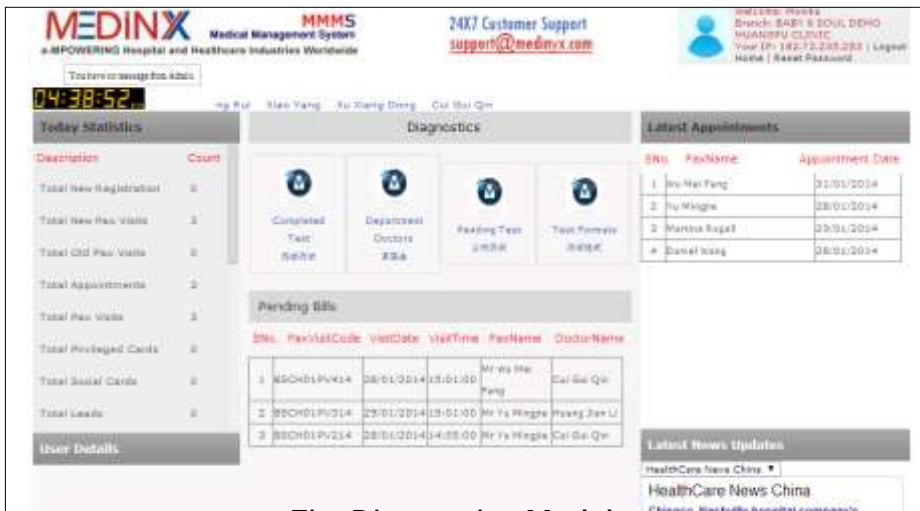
MEDINX MMMS Medical Management System
e-MPOWERING Hospital and Healthcare Industries Worldwide

24X7 Customer Support
support@medinx.com

Welcome: Meeks
Branch: BABY & SOUL DEMO
HUANGPU CLINIC
Your IP: 182.72.235.283 | Logout
Home | Reset Password

You have no message from Admin

04:38:52

ng Rui Xiao Yang Xu Xiang Dong Cui Gui Qin

Today Statistics

| Description | Count |
|---|---|
| Total New Registration | 0 |
| Total New Pax Visits | 3 |
| Total Old Pax Visits | 0 |
| Total Appointments | 3 |
| Total Pax Visits | 3 |
| Total Privileged Cards | 0 |
| Total Social Cards | 0 |
| Total Leads | 0 |

User Details

Diagnostics

Completed Test 完成检查
Department Doctors 医生
Pending Test 待检查
Test Formats 检查格式

Pending Bills

| SNo. | PaxVisitCode | VisitDate | VisitTime | PaxName | DoctorName |
|---|---|---|---|---|---|
| 1 | BSCH01PV414 | 28/01/2014 | 15:01:00 | Mr Wu Mei Fang | Cai Gui Qin |
| 2 | BSCH01PV314 | 29/01/2014 | 19:01:00 | Mr Yu Mingjie | Huang Jian Li |
| 3 | BSCH01PV214 | 28/01/2014 | 14:08:00 | Mr Yu Mingjie | Cai Gui Qin |

Latest Appointments

| SNo. | PaxName | Appointment Date |
|---|---|---|
| 1 | Wu Mei Fang | 31/01/2014 |
| 2 | Yu Mingjie | 28/01/2014 |
| 3 | Martina Rugall | 23/01/2014 |
| 4 | Daniel Wang | 28/01/2014 |

Latest News Updates
HealthCare News China ▼
HealthCare News China
Chinese Nashville hospital company's

Fig. Diagnostics Module